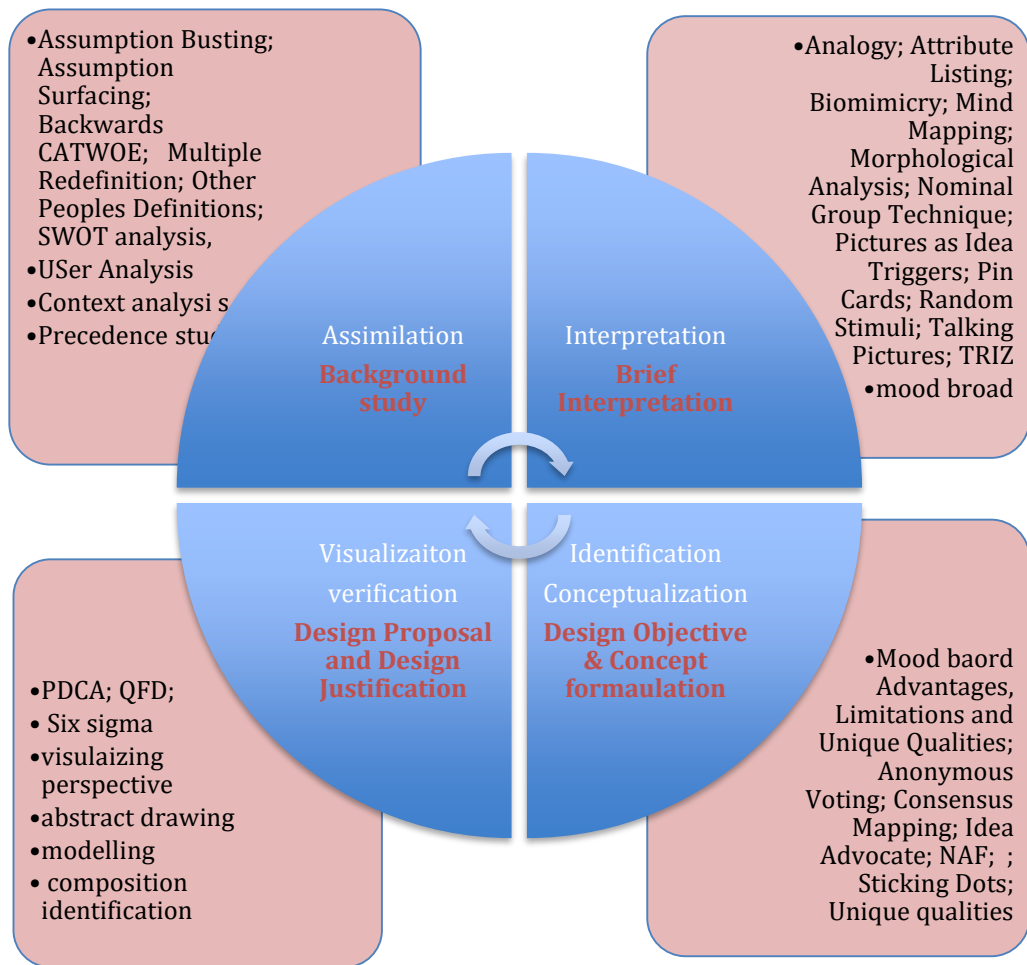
•Assumption Busting; Assumption Surfacing; Backwards CATWOE; Multiple Redefinition; Other Peoples Definitions; SWOT analysis,
•USer Analysis
•Context analysi s
•Precedence stu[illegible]

•Analogy; Attribute Listing; Biomimicry; Mind Mapping; Morphological Analysis; Nominal Group Technique; Pictures as Idea Triggers; Pin Cards; Random Stimuli; Talking Pictures; TRIZ
•mood broad

Assimilation
Background study

Interpretation
Brief Interpretation

Visualizaiton verification
Design Proposal and Design Justification

Identification Conceptualization
Design Objective & Concept formaulation

•PDCA; QFD;
• Six sigma
•visulaizing perspective
•abstract drawing
•modelling
• composition identification

•Mood baord Advantages, Limitations and Unique Qualities; Anonymous Voting; Consensus Mapping; Idea Advocate; NAF; ; Sticking Dots; Unique qualities